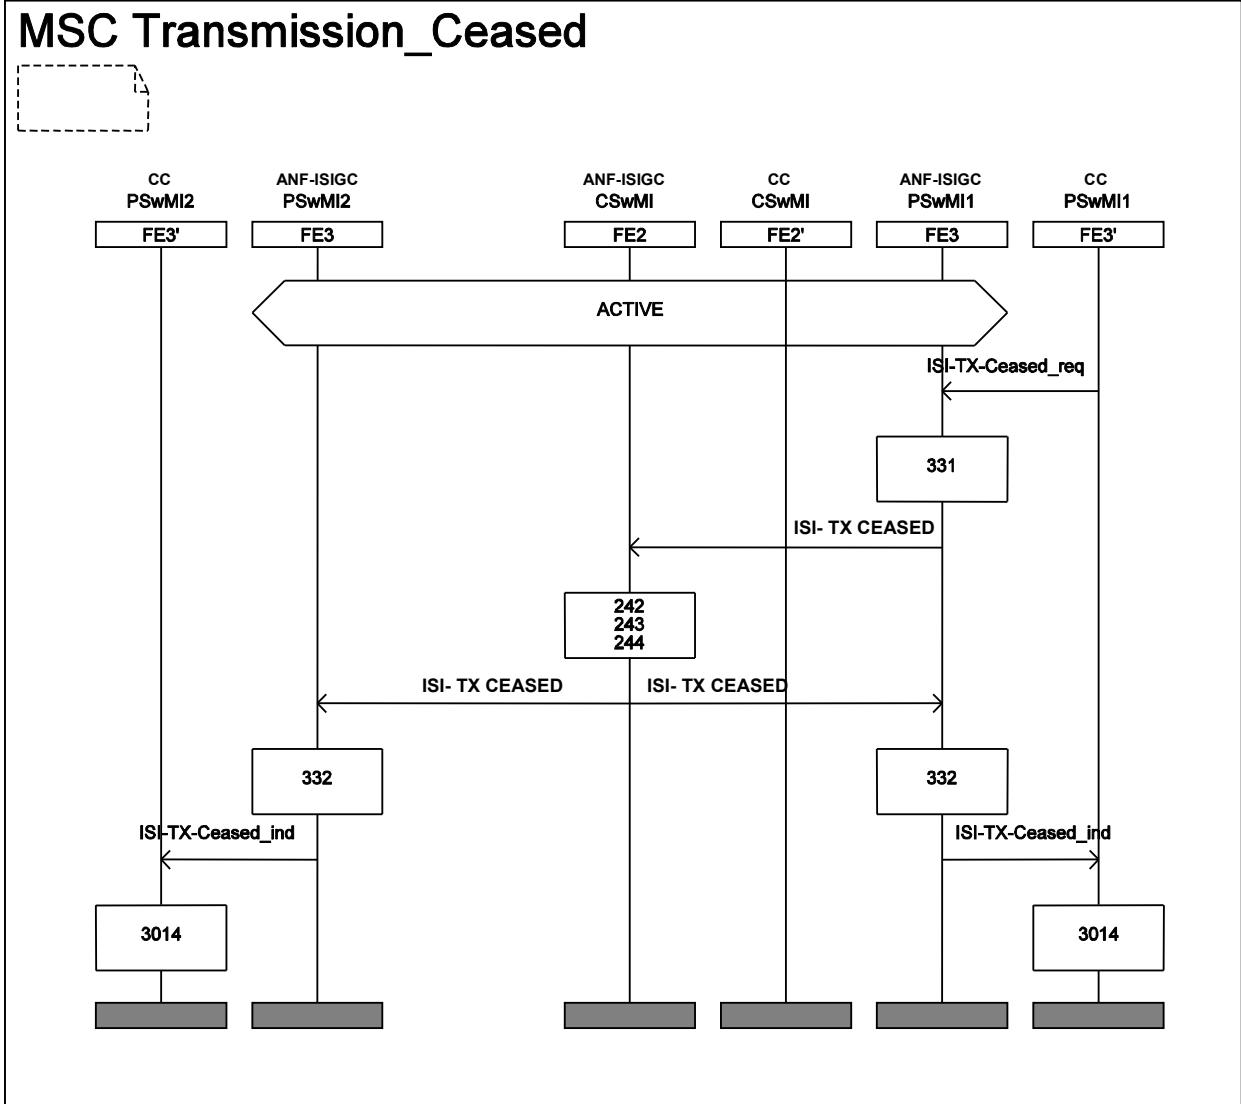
MSC Transmission_Ceased

CC
PSwMI2
FE3'

ANF-ISIGC
PSwMI2
FE3

ANF-ISIGC
CSwMI
FE2

CC
CSwMI
FE2'

ANF-ISIGC
PSwMI1
FE3

CC
PSwMI1
FE3'

ACTIVE

ISI-TX-Ceased_req

331

ISI- TX CEASED

242
243
244

ISI- TX CEASED

ISI- TX CEASED

332

332

ISI-TX-Ceased_ind

ISI-TX-Ceased_ind

3014

3014